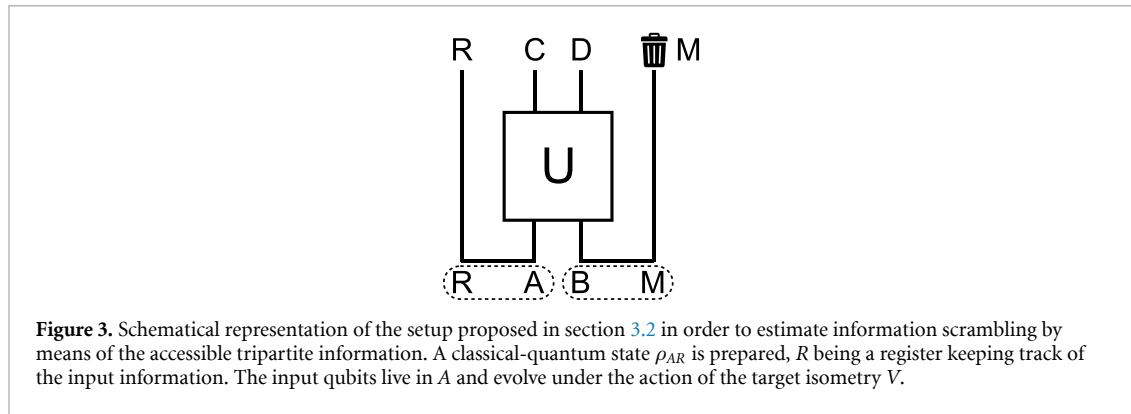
R C D M

U

R A B M

**Figure 3.** Schematical representation of the setup proposed in section 3.2 in order to estimate information scrambling by means of the accessible tripartite information. A classical-quantum state $\rho_{AR}$ is prepared, $R$ being a register keeping track of the input information. The input qubits live in $A$ and evolve under the action of the target isometry $V$.